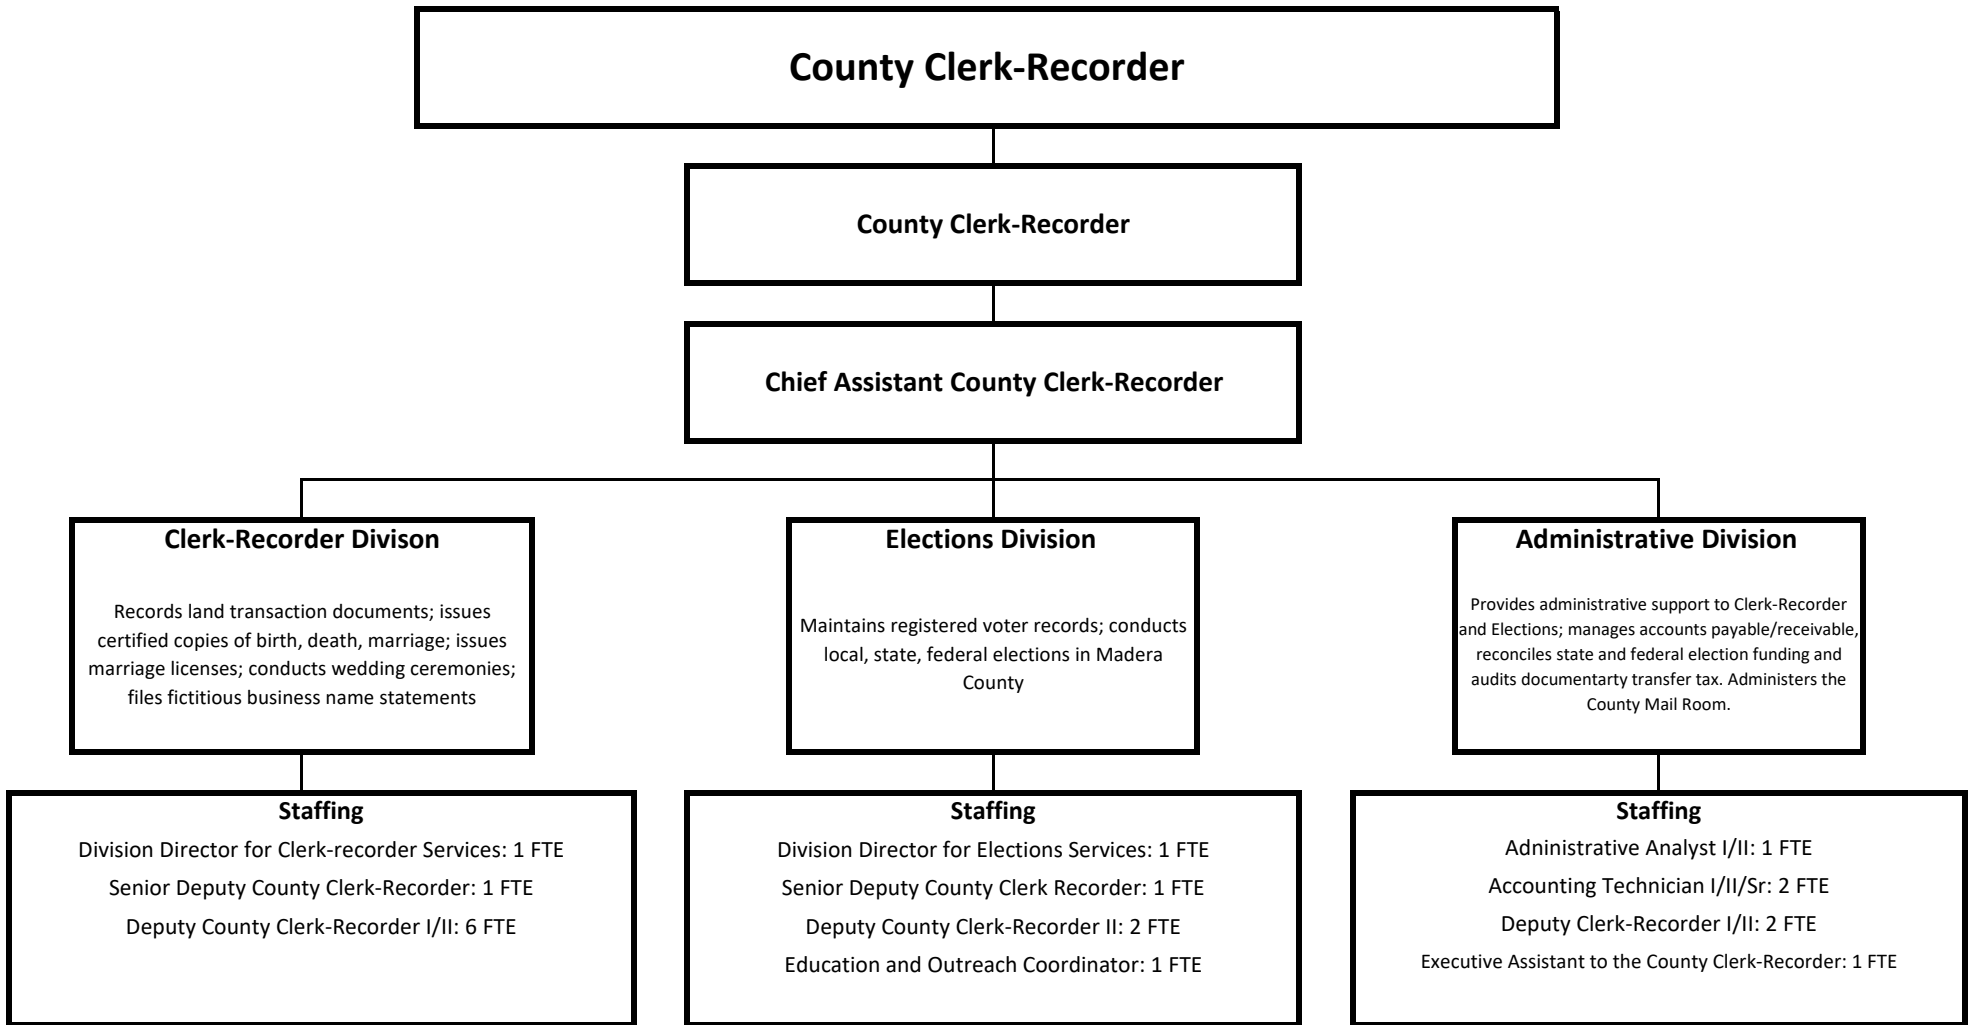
County Clerk-Recorder

County Clerk-Recorder

Chief Assistant County Clerk-Recorder

Clerk-Recorder Divison

Records land transaction documents; issues certified copies of birth, death, marriage; issues marriage licenses; conducts wedding ceremonies; files fictitious business name statements

Staffing

Division Director for Clerk-recorder Services: 1 FTE

Senior Deputy County Clerk-Recorder: 1 FTE

Deputy County Clerk-Recorder I/II: 6 FTE

Elections Division

Maintains registered voter records; conducts local, state, federal elections in Madera County

Staffing

Division Director for Elections Services: 1 FTE

Senior Deputy County Clerk Recorder: 1 FTE

Deputy County Clerk-Recorder II: 2 FTE

Education and Outreach Coordinator: 1 FTE

Administrative Division

Provides administrative support to Clerk-Recorder and Elections; manages accounts payable/receivable, reconciles state and federal election funding and audits documentarty transfer tax. Administers the County Mail Room.

Staffing

Administrative Analyst I/II: 1 FTE

Accounting Technician I/II/Sr: 2 FTE

Deputy Clerk-Recorder I/II: 2 FTE

Executive Assistant to the County Clerk-Recorder: 1 FTE